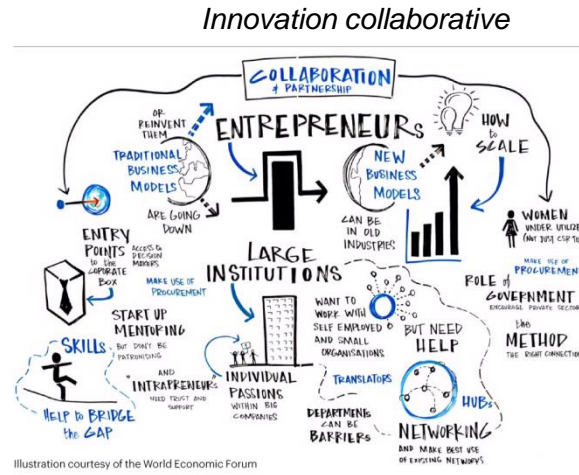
Innovation collaborative

COLLABORATION & PARTNERSHIP

OR REINVENT THEM

ENTREPRENEURS

TRADITIONAL BUSINESS MODELS

ARE GOING DOWN

NEW BUSINESS MODELS

CAN BE IN OLD INDUSTRIES

HOW to SCALE

WOMEN UNDER UTILIZED (NOT JUST CSR) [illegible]

ENTRY POINTS to the CORPORATE BOX

ACCESS & DECISION MAKERS

MAKE USE OF PROCUREMENT

LARGE INSTITUTIONS

MAKE USE OF PROCUREMENT

ROLE of GOVERNMENT

ENCOURAGE PRIVATE SECTOR

THE METHOD

THE RIGHT CONNECTION

START UP MENTORING

BUT DON'T BE PATRONISING

SKILLS

HELP to BRIDGE the GAP

AND INTRAPRENEURS

NEED TRUST AND SUPPORT

INDIVIDUAL PASSIONS WITHIN BIG COMPANIES

WANT TO WORK WITH SELF EMPLOYED & SMALL ORGANISATIONS

BUT NEED HELP

TRANSLATORS

HUBS

DEPARTMENTS CAN BE BARRIERS

NETWORKING

AND MAKE BEST USE OF EXISTING NETWORKS

Illustration courtesy of the World Economic Forum